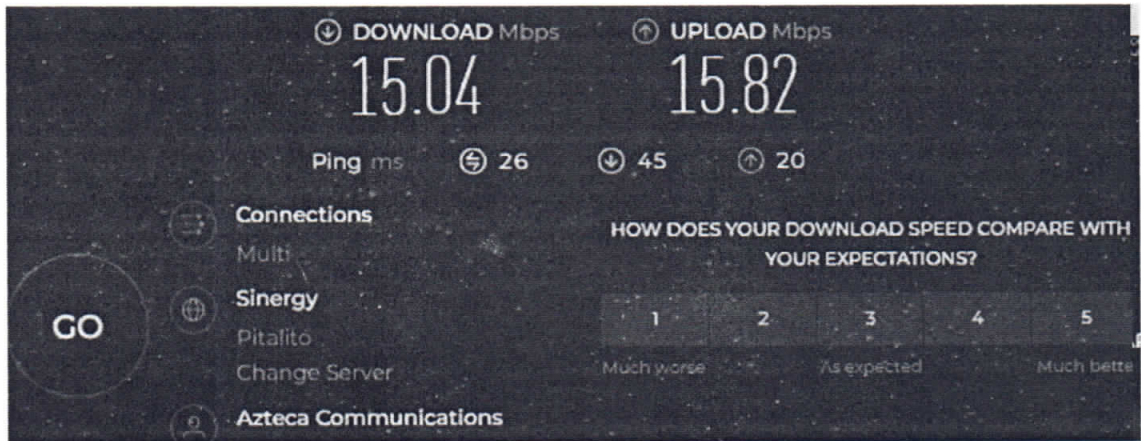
DOWNLOAD Mbps
15.04

UPLOAD Mbps
15.82

Ping ms 26 45 20

Connections
Multi

Sinergy
Pitalito
Change Server

Azteca Communications

GO

HOW DOES YOUR DOWNLOAD SPEED COMPARE WITH YOUR EXPECTATIONS?

| 1 | 2 | 3 | 4 | 5 |
|---|---|---|---|---|

Much worse As expected Much bette